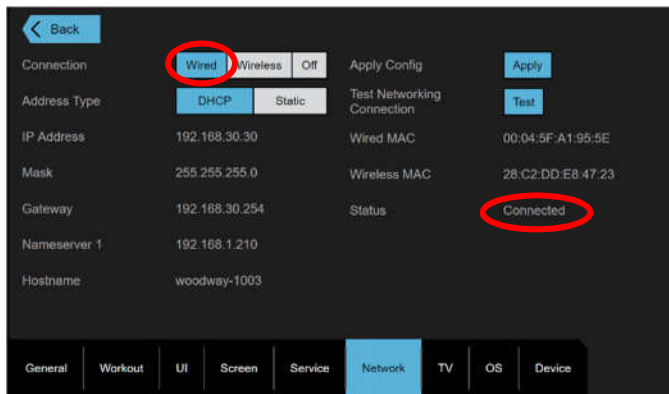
Back

Connection Wired Wireless Off
Address Type DHCP Static
IP Address 192.168.30.30
Mask 255.255.255.0
Gateway 192.168.30.254
Nameserver 1 192.168.1.210
Hostname woodway-1003

Apply Config Apply
Test Networking Connection Test
Wired MAC 00:04:5F:A1:95:5E
Wireless MAC 28:C2:DD:E8:47:23
Status Connected

General Workout UI Screen Service Network TV OS Device